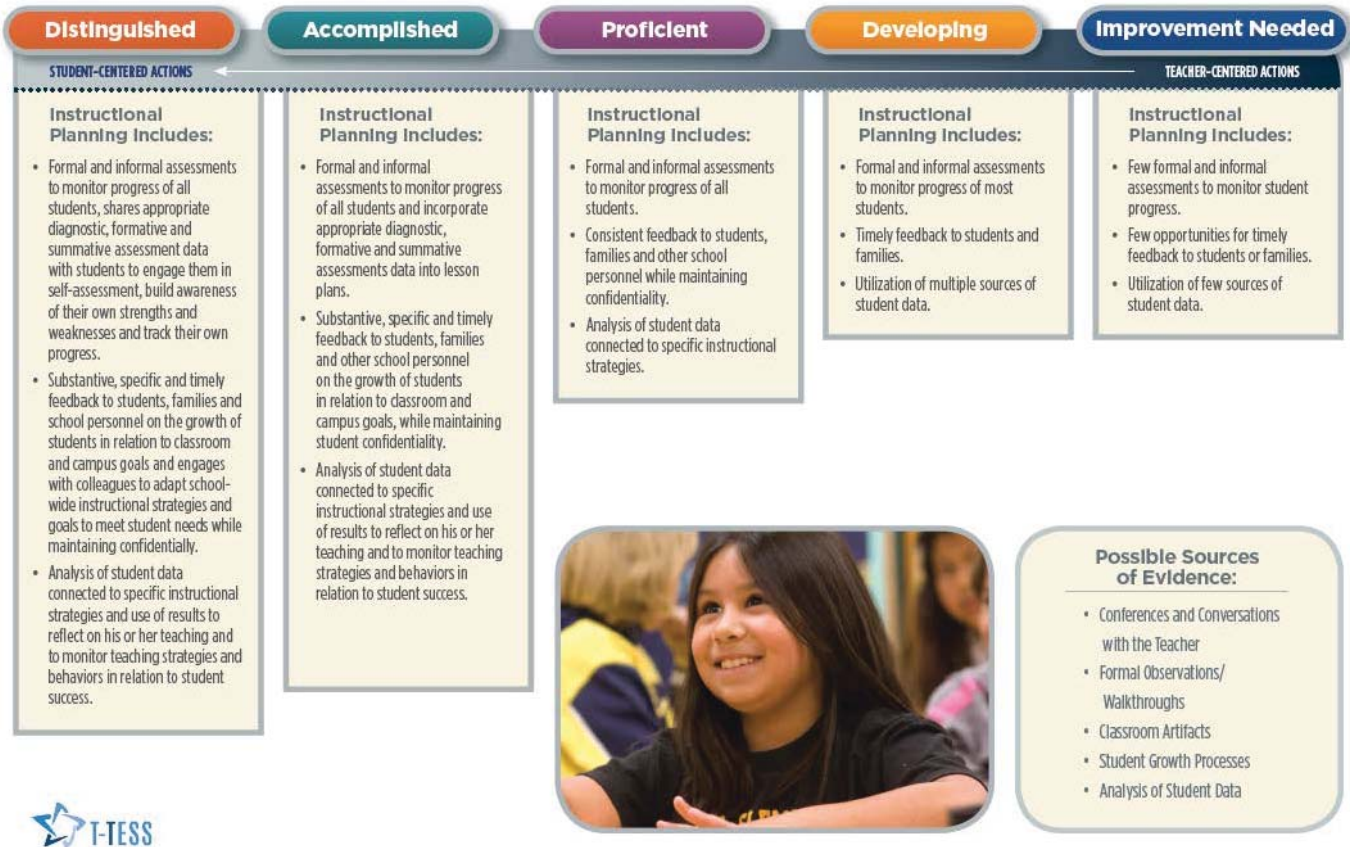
Distinguished

Accomplished

Proficient

Developing

Improvement Needed

STUDENT-CENTERED ACTIONS

TEACHER-CENTERED ACTIONS

Instructional Planning Includes:

• Formal and informal assessments to monitor progress of all students, shares appropriate diagnostic, formative and summative assessment data with students to engage them in self-assessment, build awareness of their own strengths and weaknesses and track their own progress.
• Substantive, specific and timely feedback to students, families and school personnel on the growth of students in relation to classroom and campus goals and engages with colleagues to adapt school-wide instructional strategies and goals to meet student needs while maintaining confidentially.
• Analysis of student data connected to specific instructional strategies and use of results to reflect on his or her teaching and to monitor teaching strategies and behaviors in relation to student success.

Instructional Planning Includes:

• Formal and informal assessments to monitor progress of all students and incorporate appropriate diagnostic, formative and summative assessments data into lesson plans.
• Substantive, specific and timely feedback to students, families and other school personnel on the growth of students in relation to classroom and campus goals, while maintaining student confidentiality.
• Analysis of student data connected to specific instructional strategies and use of results to reflect on his or her teaching and to monitor teaching strategies and behaviors in relation to student success.

Instructional Planning Includes:

• Formal and informal assessments to monitor progress of all students.
• Consistent feedback to students, families and other school personnel while maintaining confidentiality.
• Analysis of student data connected to specific instructional strategies.

Instructional Planning Includes:

• Formal and informal assessments to monitor progress of most students.
• Timely feedback to students and families.
• Utilization of multiple sources of student data.

Instructional Planning Includes:

• Few formal and informal assessments to monitor student progress.
• Few opportunities for timely feedback to students or families.
• Utilization of few sources of student data.

Possible Sources of Evidence:

• Conferences and Conversations with the Teacher
• Formal Observations/ Walkthroughs
• Classroom Artifacts
• Student Growth Processes
• Analysis of Student Data

T-TESS